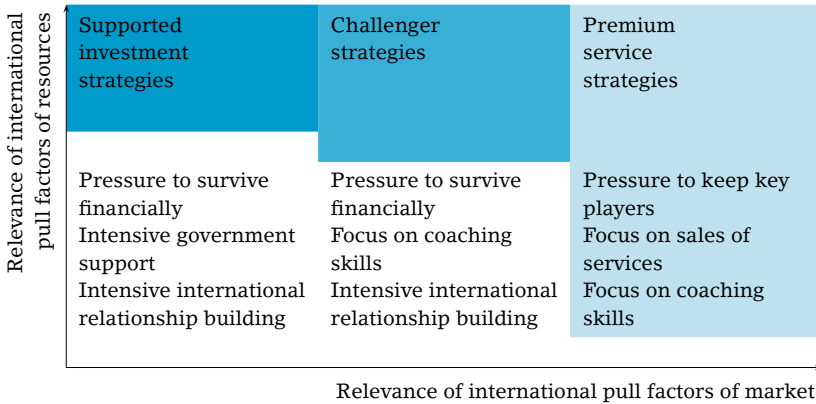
Relevance of international pull factors of resources

Supported investment strategies

Challenger strategies

Premium service strategies

Pressure to survive financially
Intensive government support
Intensive international relationship building

Pressure to survive financially
Focus on coaching skills
Intensive international relationship building

Pressure to keep key players
Focus on sales of services
Focus on coaching skills

Relevance of international pull factors of market